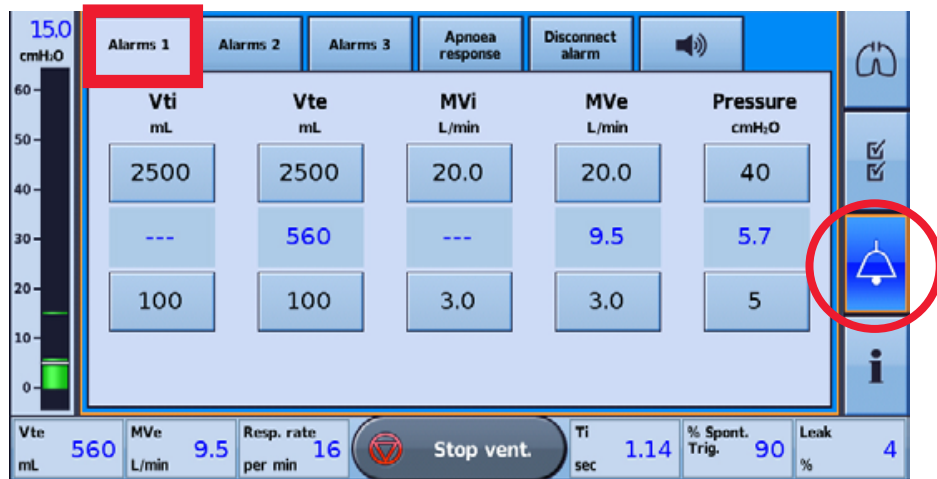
15.0
cmH₂O
60
50
40
30
20
10
0

Alarms 1
Alarms 2
Alarms 3
Apnoea response
Disconnect alarm

| Vti mL | Vte mL | MVi L/min | MVe L/min | Pressure cmH₂O |
|---|---|---|---|---|
| 2500 | 2500 | 20.0 | 20.0 | 40 |
| --- | 560 | --- | 9.5 | 5.7 |
| 100 | 100 | 3.0 | 3.0 | 5 |

Vte 560 mL
MVe 9.5 L/min
Resp. rate 16 per min
Stop vent.
Ti 1.14 sec
% Spont. Trig. 90
Leak 4 %